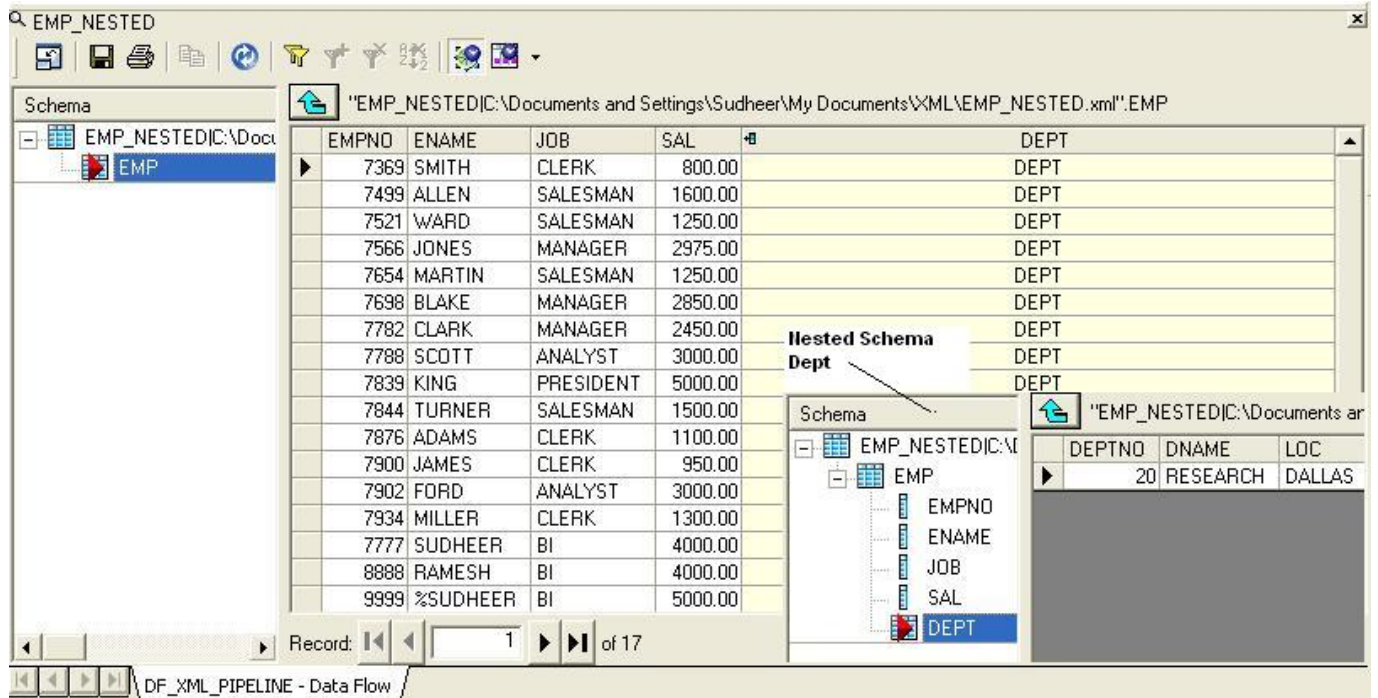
EMP_NESTED

Schema

EMP_NESTED|C:\Docu

EMP

"EMP_NESTED|C:\Documents and Settings\Sudheer\My Documents\XML\EMP_NESTED.xml".EMP

| EMPNO | ENAME | JOB | SAL | DEPT |
|---|---|---|---|---|
| 7369 | SMITH | CLERK | 800.00 | DEPT |
| 7499 | ALLEN | SALESMAN | 1600.00 | DEPT |
| 7521 | WARD | SALESMAN | 1250.00 | DEPT |
| 7566 | JONES | MANAGER | 2975.00 | DEPT |
| 7654 | MARTIN | SALESMAN | 1250.00 | DEPT |
| 7698 | BLAKE | MANAGER | 2850.00 | DEPT |
| 7782 | CLARK | MANAGER | 2450.00 | DEPT |
| 7788 | SCOTT | ANALYST | 3000.00 | DEPT |
| 7839 | KING | PRESIDENT | 5000.00 | DEPT |
| 7844 | TURNER | SALESMAN | 1500.00 | |
| 7876 | ADAMS | CLERK | 1100.00 | |
| 7900 | JAMES | CLERK | 950.00 | |
| 7902 | FORD | ANALYST | 3000.00 | |
| 7934 | MILLER | CLERK | 1300.00 | |
| 7777 | SUDHEER | BI | 4000.00 | |
| 8888 | RAMESH | BI | 4000.00 | |
| 9999 | %SUDHEER | BI | 5000.00 | |

Record: 1 of 17

Nested Schema Dept

Schema

EMP_NESTED|C:\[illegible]

EMP

EMPNO

ENAME

JOB

SAL

DEPT

"EMP_NESTED|C:\Documents ar

| DEPTNO | DNAME | LOC |
|---|---|---|
| 20 | RESEARCH | DALLAS |

DF_XML_PIPELINE - Data Flow